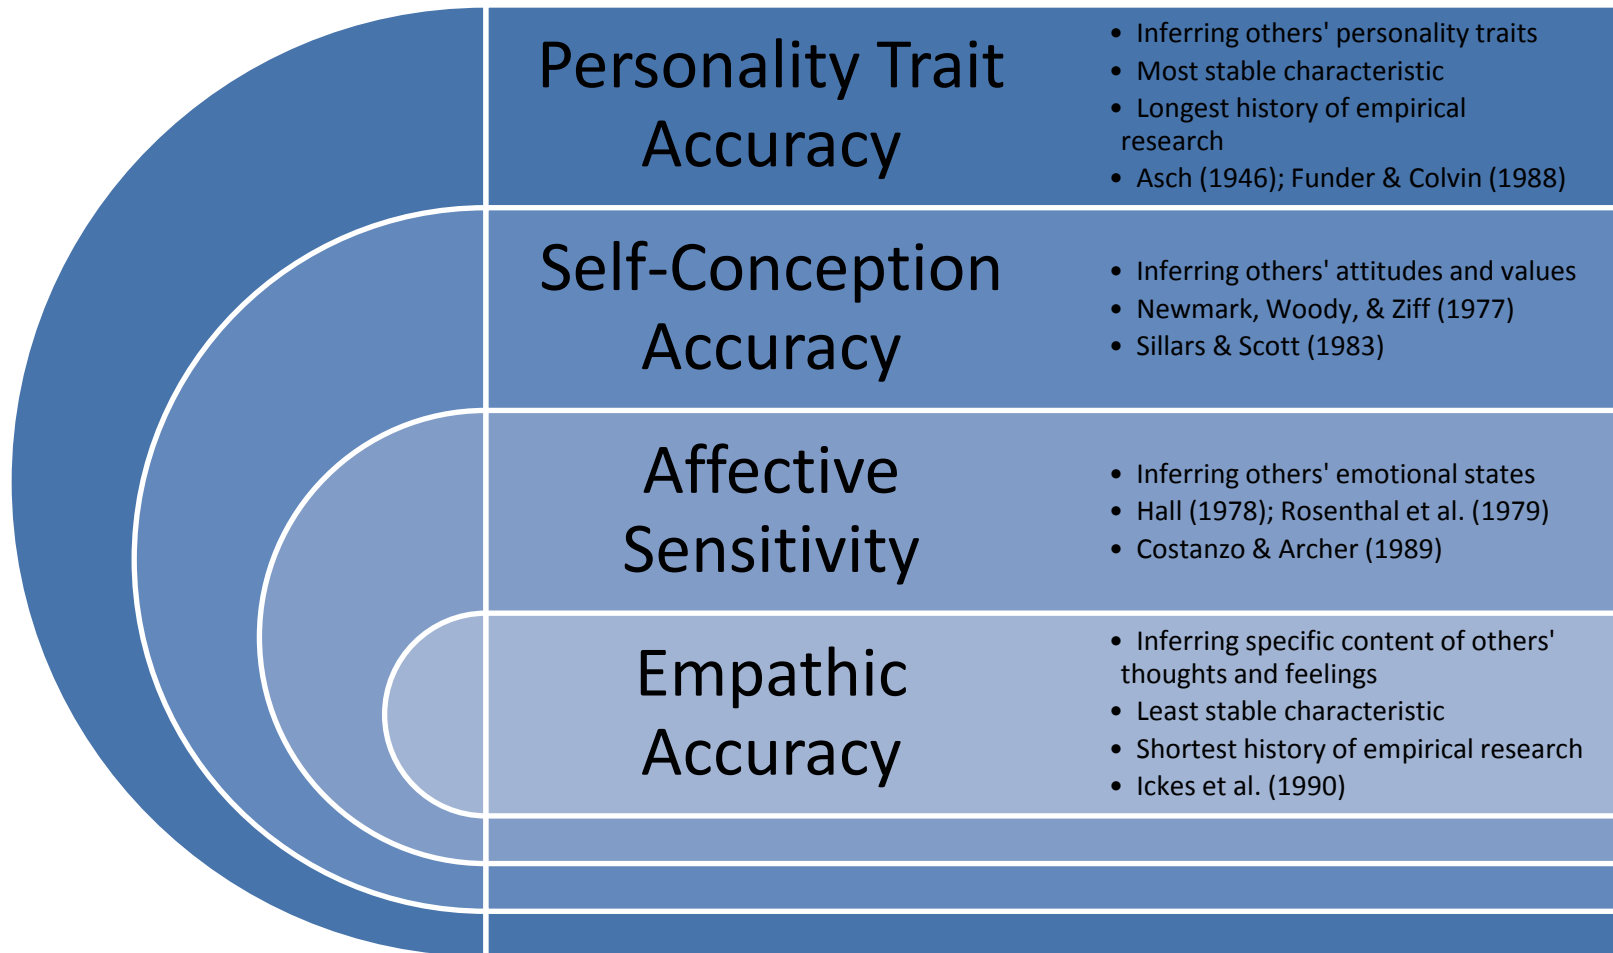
Personality Trait Accuracy

- Inferring others' personality traits
- Most stable characteristic
- Longest history of empirical research
- Asch (1946); Funder & Colvin (1988)

Self-Conception Accuracy

- Inferring others' attitudes and values
- Newmark, Woody, & Ziff (1977)
- Sillars & Scott (1983)

Affective Sensitivity

- Inferring others' emotional states
- Hall (1978); Rosenthal et al. (1979)
- Costanzo & Archer (1989)

Empathic Accuracy

- Inferring specific content of others' thoughts and feelings
- Least stable characteristic
- Shortest history of empirical research
- Ickes et al. (1990)